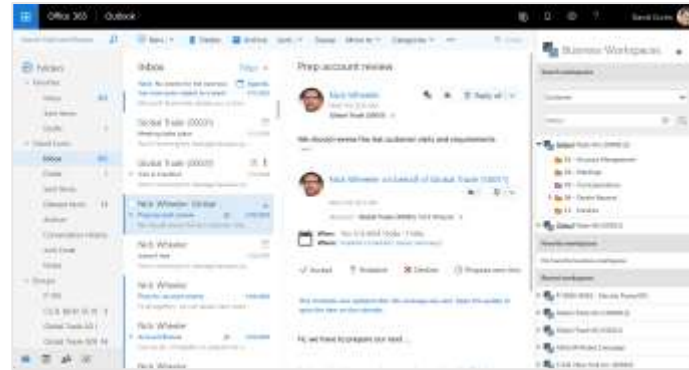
Office 365 | Outlook

Inbox

Global Trade (0003)

Global Trade (0003)

Nick Wheeler

Nick Wheeler

Nick Wheeler

Nick Wheeler

Nick Wheeler

Prep account review

Nick Wheeler

We should review the last customer visits and requirements.

Nick Wheeler on behalf of Global Trade (0003)

Accept | Tentative | Decline | Propose new time

Hi, we have to prepare our next ...

Business Workspaces

Search workspaces

Customer

Favorite workspaces

Recent workspaces

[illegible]